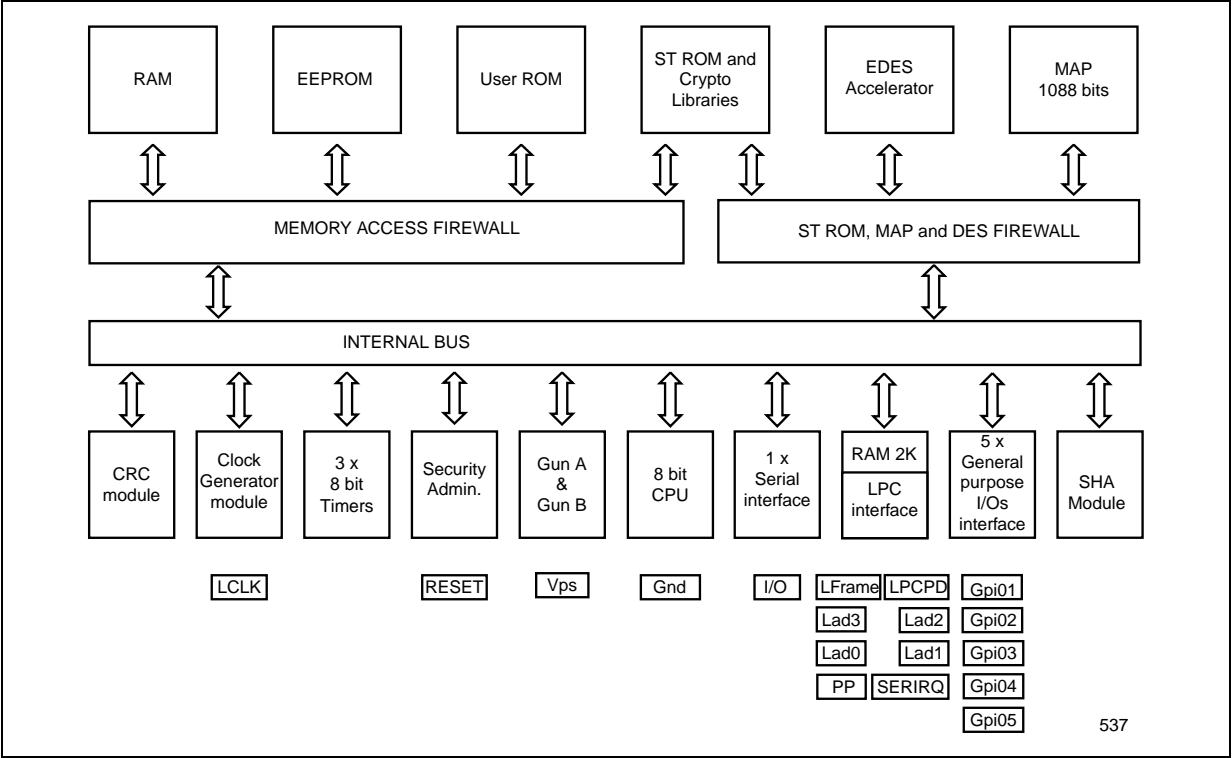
RAM

EEPROM

User ROM

ST ROM and Crypto Libraries

EDES Accelerator

MAP 1088 bits

MEMORY ACCESS FIREWALL

ST ROM, MAP and DES FIREWALL

INTERNAL BUS

CRC module

Clock Generator module

3 x 8 bit Timers

Security Admin.

Gun A & Gun B

8 bit CPU

1 x Serial interface

RAM 2K

LPC interface

5 x General purpose I/Os interface

SHA Module

LCLK

RESET

Vps

Gnd

I/O

LFrame

LPCPD

Lad3

Lad2

Lad0

Lad1

PP

SERIRQ

Gpi01

Gpi02

Gpi03

Gpi04

Gpi05

537